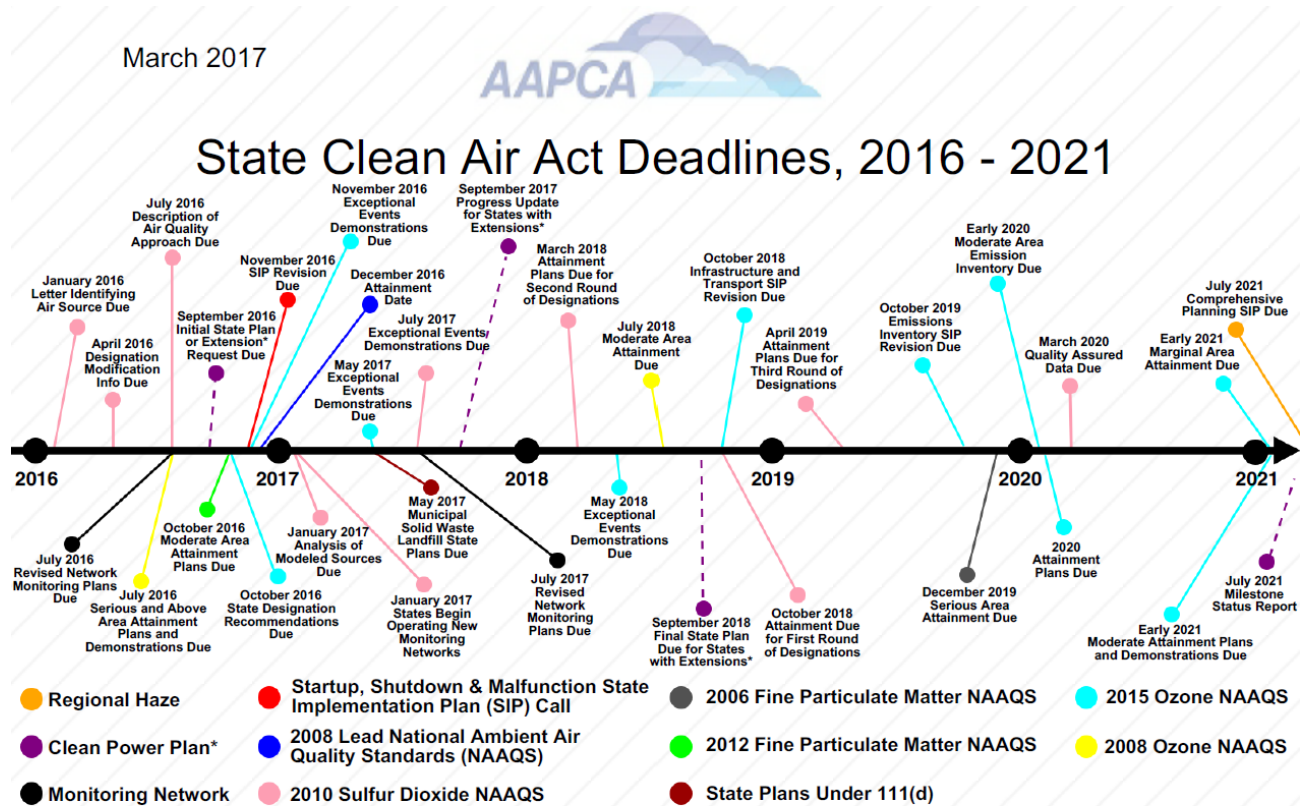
March 2017

AAPCA

State Clean Air Act Deadlines, 2016 - 2021

January 2016 Letter Identifying Air Source Due

April 2016 Designation Modification Info Due

July 2016 Description of Air Quality Approach Due

September 2016 Initial State Plan or Extension* Request Due

November 2016 SIP Revision Due

November 2016 Exceptional Events Demonstrations Due

December 2016 Attainment Date

May 2017 Exceptional Events Demonstrations Due

July 2017 Exceptional Events Demonstrations Due

September 2017 Progress Update for States with Extensions*

March 2018 Attainment Plans Due for Second Round of Designations

July 2018 Moderate Area Attainment Due

October 2018 Infrastructure and Transport SIP Revision Due

April 2019 Attainment Plans Due for Third Round of Designations

October 2019 Emissions Inventory SIP Revision Due

Early 2020 Moderate Area Emission Inventory Due

March 2020 Quality Assured Data Due

Early 2021 Marginal Area Attainment Due

July 2021 Comprehensive Planning SIP Due

2016

2017

2018

2019

2020

2021

July 2016 Revised Network Monitoring Plans Due

July 2016 Serious and Above Area Attainment Plans and Demonstrations Due

October 2016 Moderate Area Attainment Plans Due

October 2016 State Designation Recommendations Due

January 2017 Analysis of Modeled Sources Due

January 2017 States Begin Operating New Monitoring Networks

May 2017 Municipal Solid Waste Landfill State Plans Due

July 2017 Revised Network Monitoring Plans Due

May 2018 Exceptional Events Demonstrations Due

September 2018 Final State Plan Due for States with Extensions*

October 2018 Attainment Due for First Round of Designations

December 2019 Serious Area Attainment Due

2020 Attainment Plans Due

Early 2021 Moderate Attainment Plans and Demonstrations Due

July 2021 Milestone Status Report

Regional Haze

Clean Power Plan*

Monitoring Network

Startup, Shutdown & Malfunction State Implementation Plan (SIP) Call

2008 Lead National Ambient Air Quality Standards (NAAQS)

2010 Sulfur Dioxide NAAQS

2006 Fine Particulate Matter NAAQS

2012 Fine Particulate Matter NAAQS

State Plans Under 111(d)

2015 Ozone NAAQS

2008 Ozone NAAQS